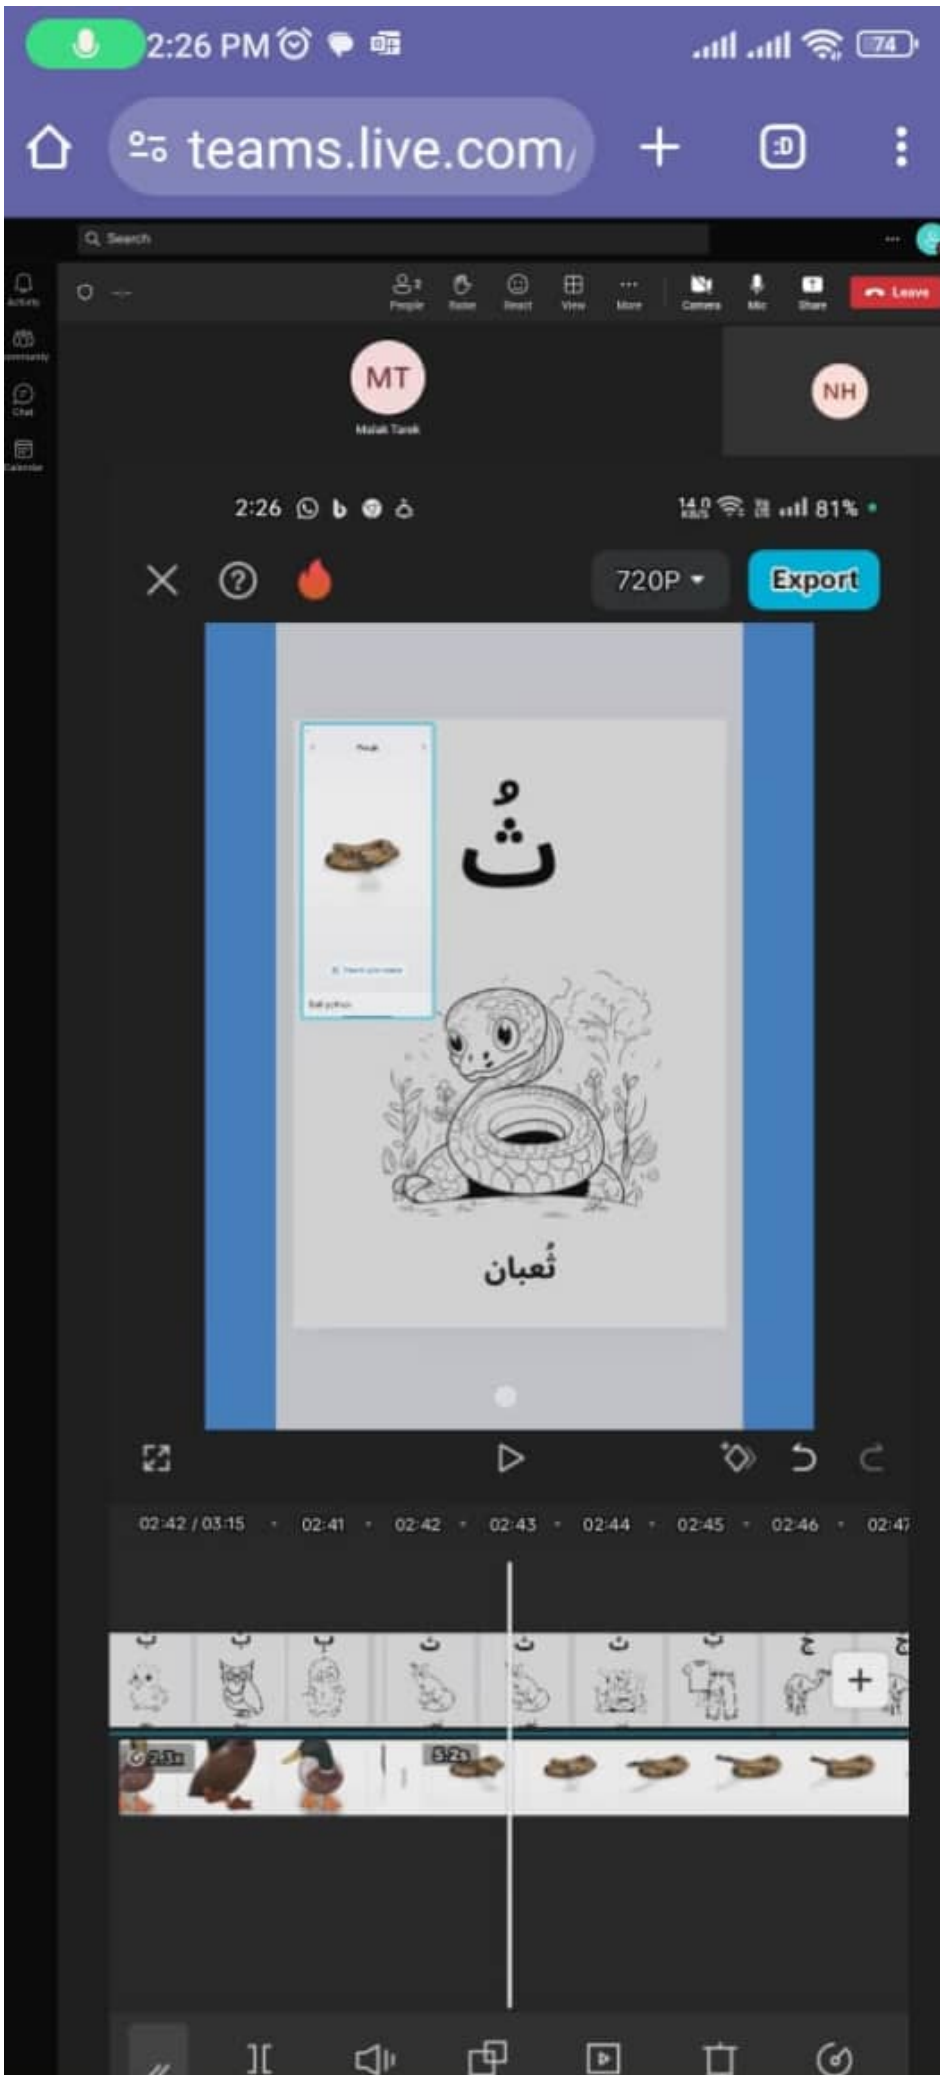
2:26 PM
74
teams.live.com/
:D
Search
Activity
Community
Chat
Calendar
People
Raise
React
View
More
Camera
Mic
Share
Leave
MT
Malak Tarek
NH
2:26
81%
720P
Export
ثُ
ثُعبان
02:42 / 03:15
02:41
02:42
02:43
02:44
02:45
02:46
02:47
ب
ب
ب
ث
ث
ث
ب
ج
ج
2.3s
5.2s